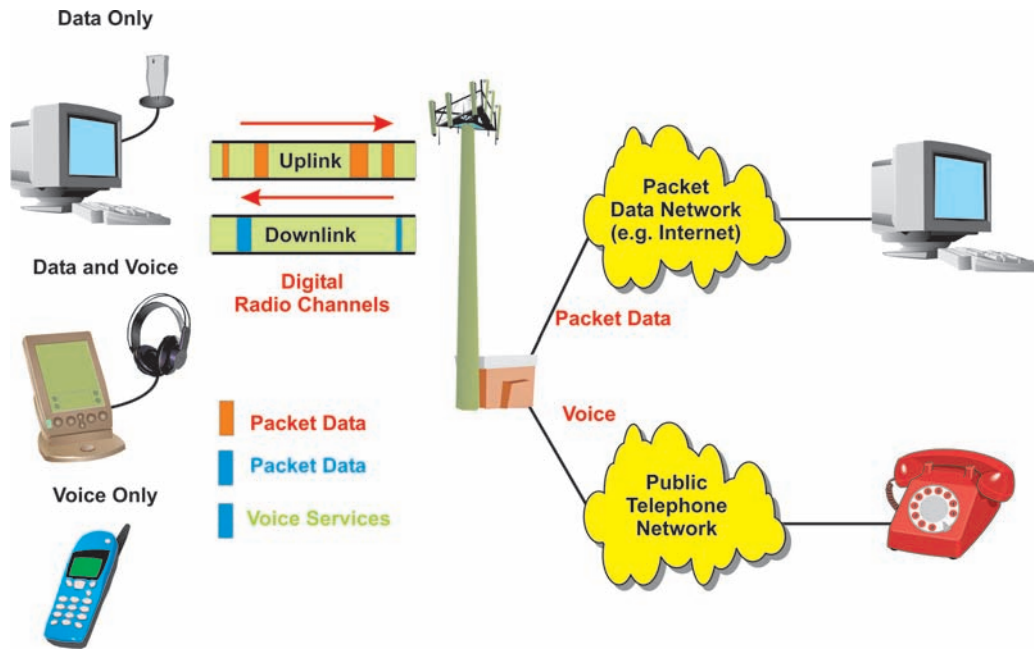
Data Only

Uplink

Downlink

Digital Radio Channels

Packet Data Network (e.g. Internet)

Data and Voice

Packet Data

Voice

Packet Data

Packet Data

Voice Services

Voice Only

Public Telephone Network